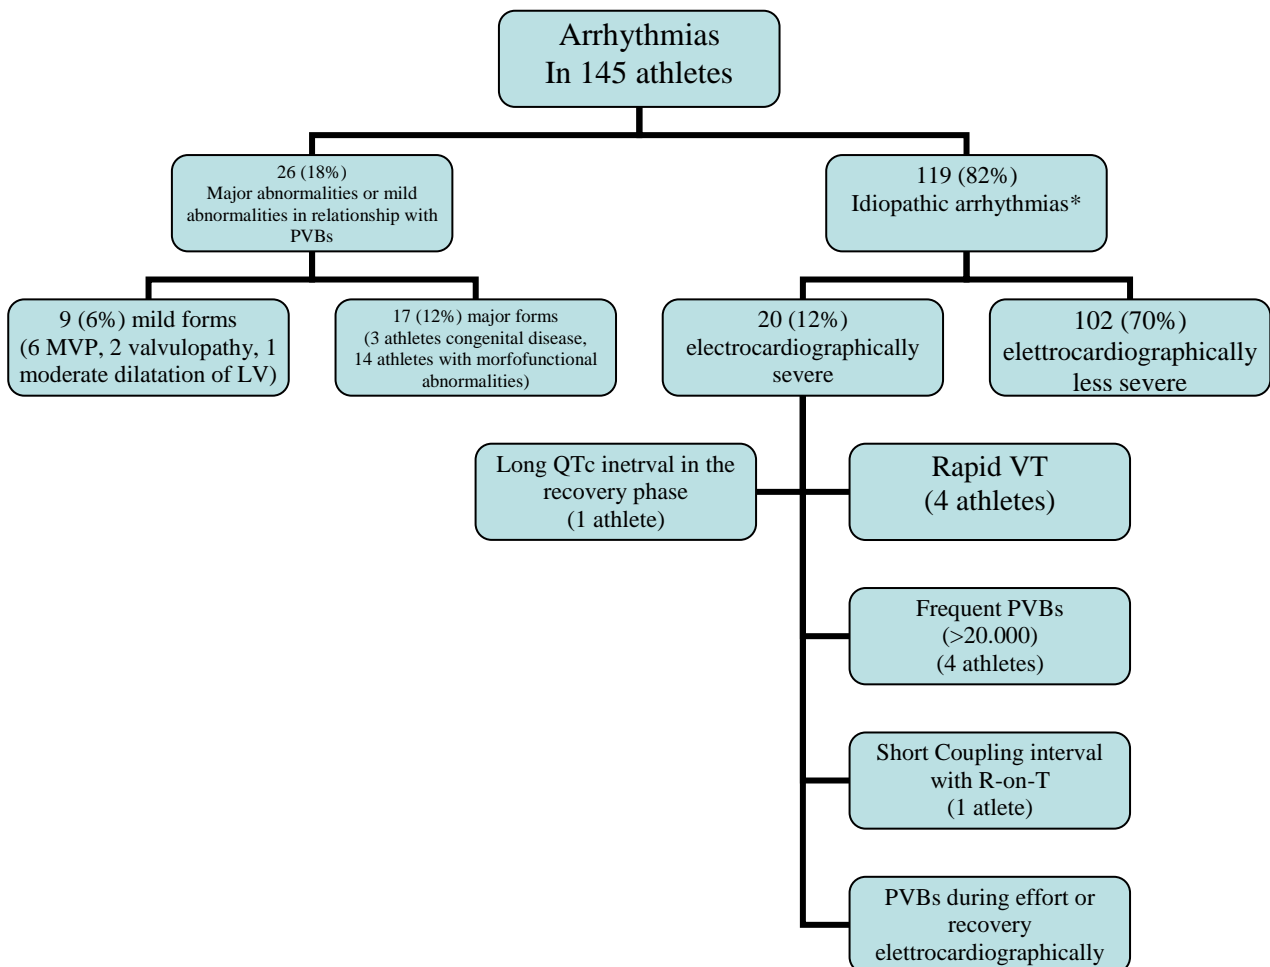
Arrhythmias
In 145 athletes

26 (18%)
Major abnormalities or mild abnormalities in relationship with PVBs

119 (82%)
Idiopathic arrhythmias*

9 (6%) mild forms
(6 MVP, 2 valvulopathy, 1 moderate dilatation of LV)

17 (12%) major forms
(3 athletes congenital disease, 14 athletes with morfofunctional abnormalities)

20 (12%)
electrocardiographically severe

102 (70%)
elettrocardiographically less severe

Long QTc inetrval in the recovery phase
(1 athlete)

Rapid VT
(4 athletes)

Frequent PVBs
(>20.000)
(4 athletes)

Short Coupling interval with R-on-T
(1 atlete)

PVBs during effort or recovery
elettrocardiographically